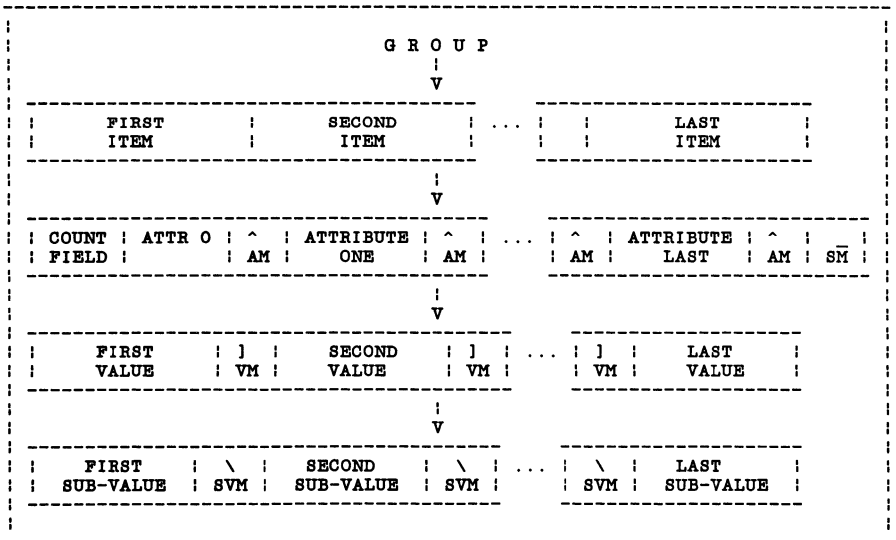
G R O U P

V

| FIRST ITEM | SECOND ITEM | ... | LAST ITEM |
|---|---|---|---|

V

| COUNT FIELD | ATTR 0 | ^ AM | ATTRIBUTE ONE | ^ AM | ... | ^ AM | ATTRIBUTE LAST | ^ AM | $\overline{SM}$ |
|---|---|---|---|---|---|---|---|---|---|

V

| FIRST VALUE | ] VM | SECOND VALUE | ] VM | ... | ] VM | LAST VALUE |
|---|---|---|---|---|---|---|

V

| FIRST SUB-VALUE | \ SVM | SECOND SUB-VALUE | \ SVM | ... | \ SVM | LAST SUB-VALUE |
|---|---|---|---|---|---|---|